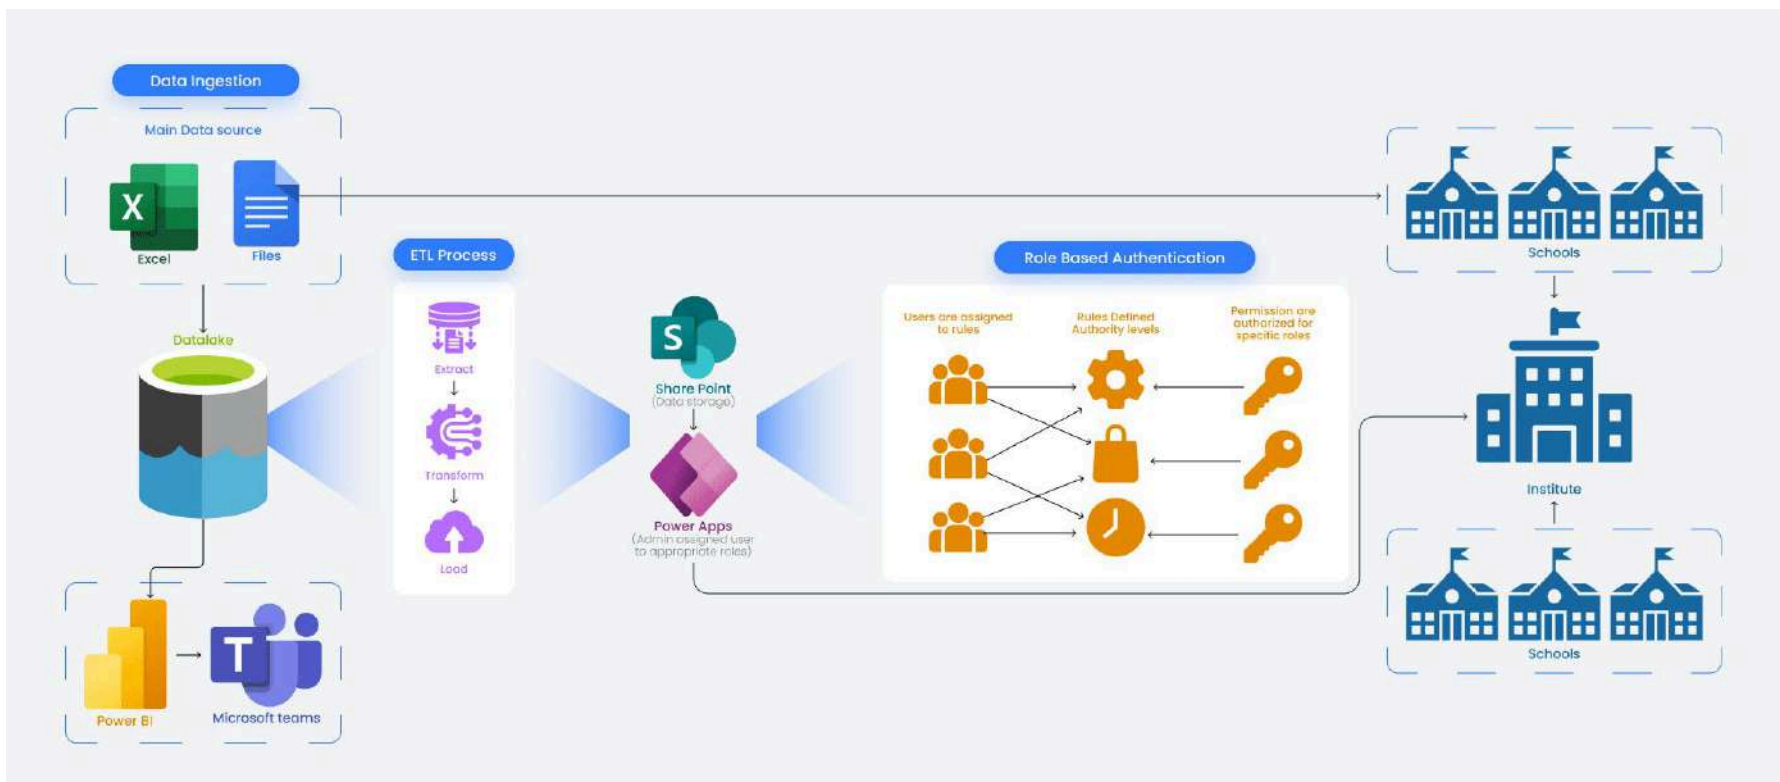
Data Ingestion

Main Data source

Excel

Files

Datalake

Power BI

Microsoft teams

ETL Process

Extract

Transform

Load

Share Point
(Data storage)

Power Apps
(Admin assigned user to appropriate roles)

Role Based Authentication

Users are assigned to rules

Rules Defined Authority levels

Permission are authorized for specific roles

Schools

Institute

Schools